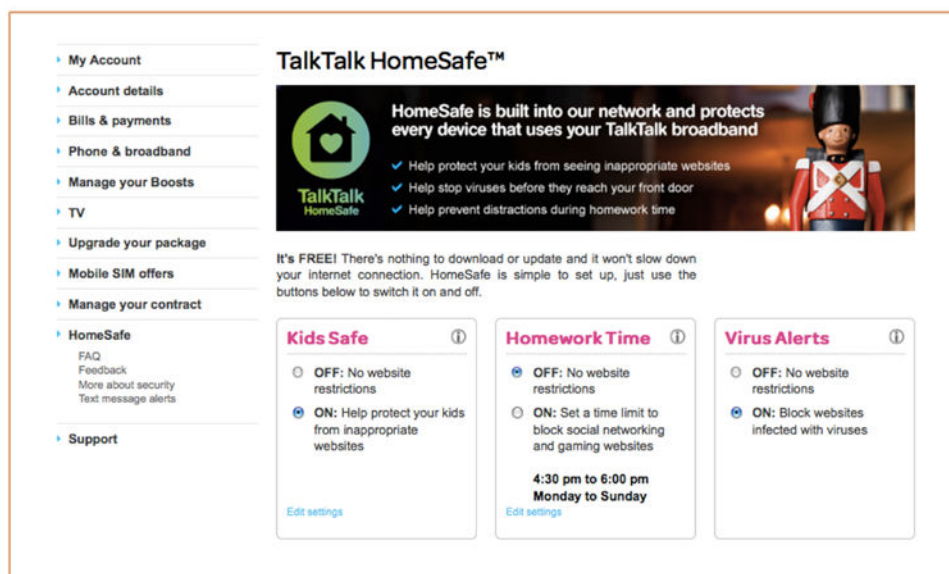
My Account
Account details
Bills & payments
Phone & broadband
Manage your Boosts
TV
Upgrade your package
Mobile SIM offers
Manage your contract
HomeSafe
FAQ
Feedback
More about security
Text message alerts
Support

TalkTalk HomeSafe™

TalkTalk HomeSafe

HomeSafe is built into our network and protects every device that uses your TalkTalk broadband

Help protect your kids from seeing inappropriate websites
Help stop viruses before they reach your front door
Help prevent distractions during homework time

It's FREE! There's nothing to download or update and it won't slow down your internet connection. HomeSafe is simple to set up, just use the buttons below to switch it on and off.

Kids Safe
OFF: No website restrictions
ON: Help protect your kids from inappropriate websites
Edit settings

Homework Time
OFF: No website restrictions
ON: Set a time limit to block social networking and gaming websites
4:30 pm to 6:00 pm
Monday to Sunday
Edit settings

Virus Alerts
OFF: No website restrictions
ON: Block websites infected with viruses